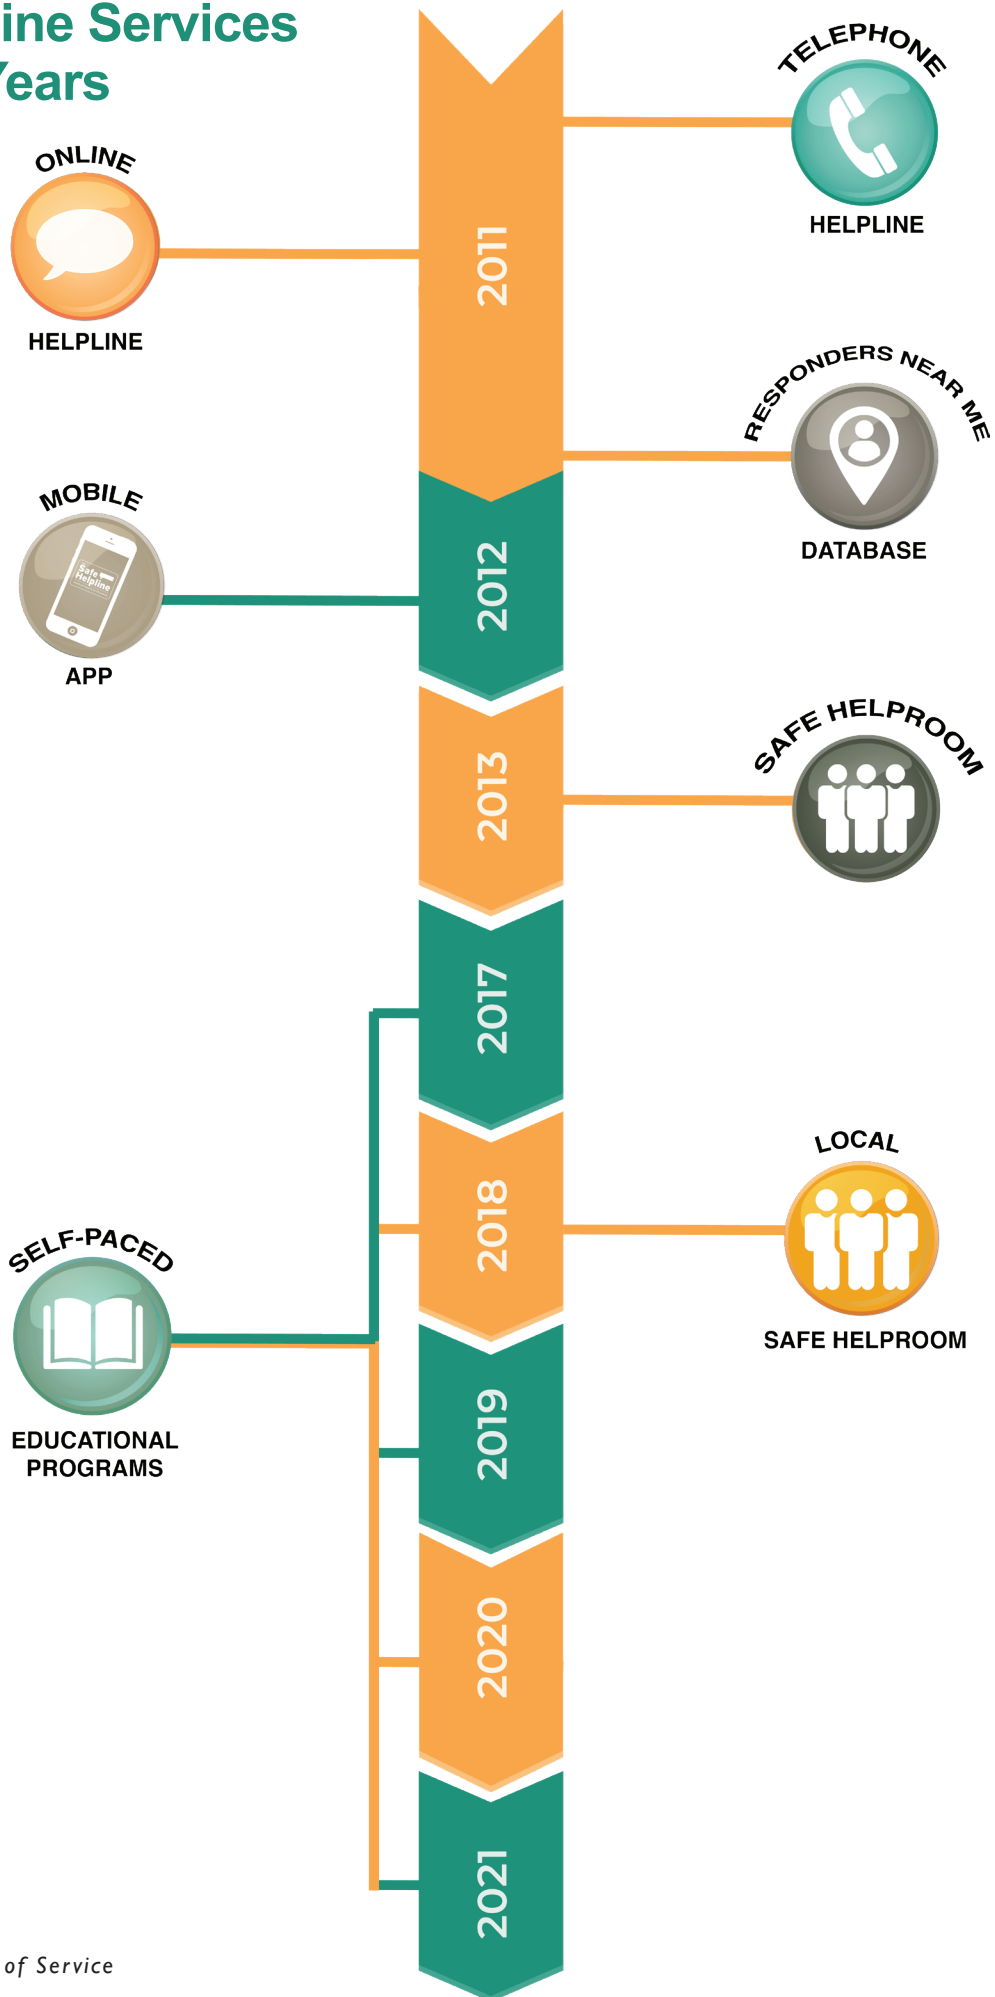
ine Services
'ears

ONLINE
HELPLINE

TELEPHONE
HELPLINE

2011

RESPONDERS NEAR ME
DATABASE

MOBILE
Safe Helpline
APP

2012

2013

SAFE HELPROOM

2017

LOCAL
SAFE HELPROOM

2018

SELF-PACED
EDUCATIONAL PROGRAMS

2019

2020

2021

of Service